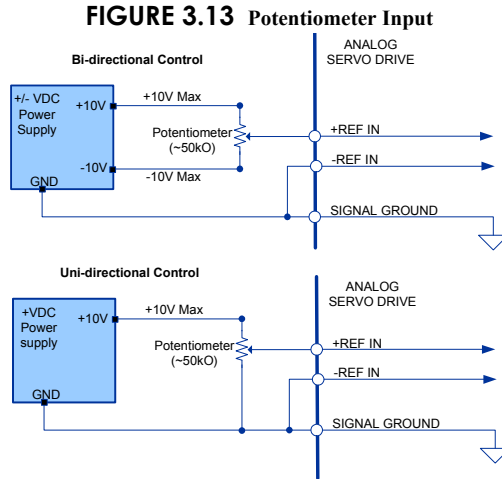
FIGURE 3.13 Potentiometer Input

Bi-directional Control

ANALOG SERVO DRIVE

+/- VDC Power Supply

+10V

+10V Max

Potentiometer (~50kO)

+REF IN

-REF IN

-10V

-10V Max

GND

SIGNAL GROUND

Uni-directional Control

ANALOG SERVO DRIVE

+VDC Power supply

+10V

+10V Max

Potentiometer (~50kO)

+REF IN

-REF IN

GND

SIGNAL GROUND